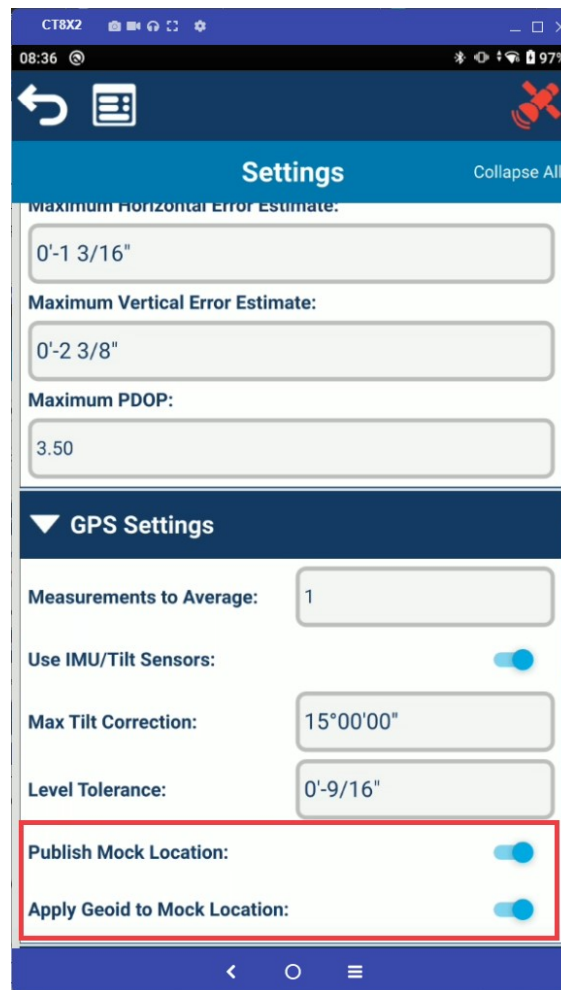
CT8X2

08:36

97

Settings

Collapse All

Maximum Horizontal Error Estimate:

0'-1 3/16"

Maximum Vertical Error Estimate:

0'-2 3/8"

Maximum PDOP:

3.50

GPS Settings

Measurements to Average:

1

Use IMU/Tilt Sensors:

Max Tilt Correction:

15°00'00"

Level Tolerance:

0'-9/16"

Publish Mock Location:

Apply Geoid to Mock Location: